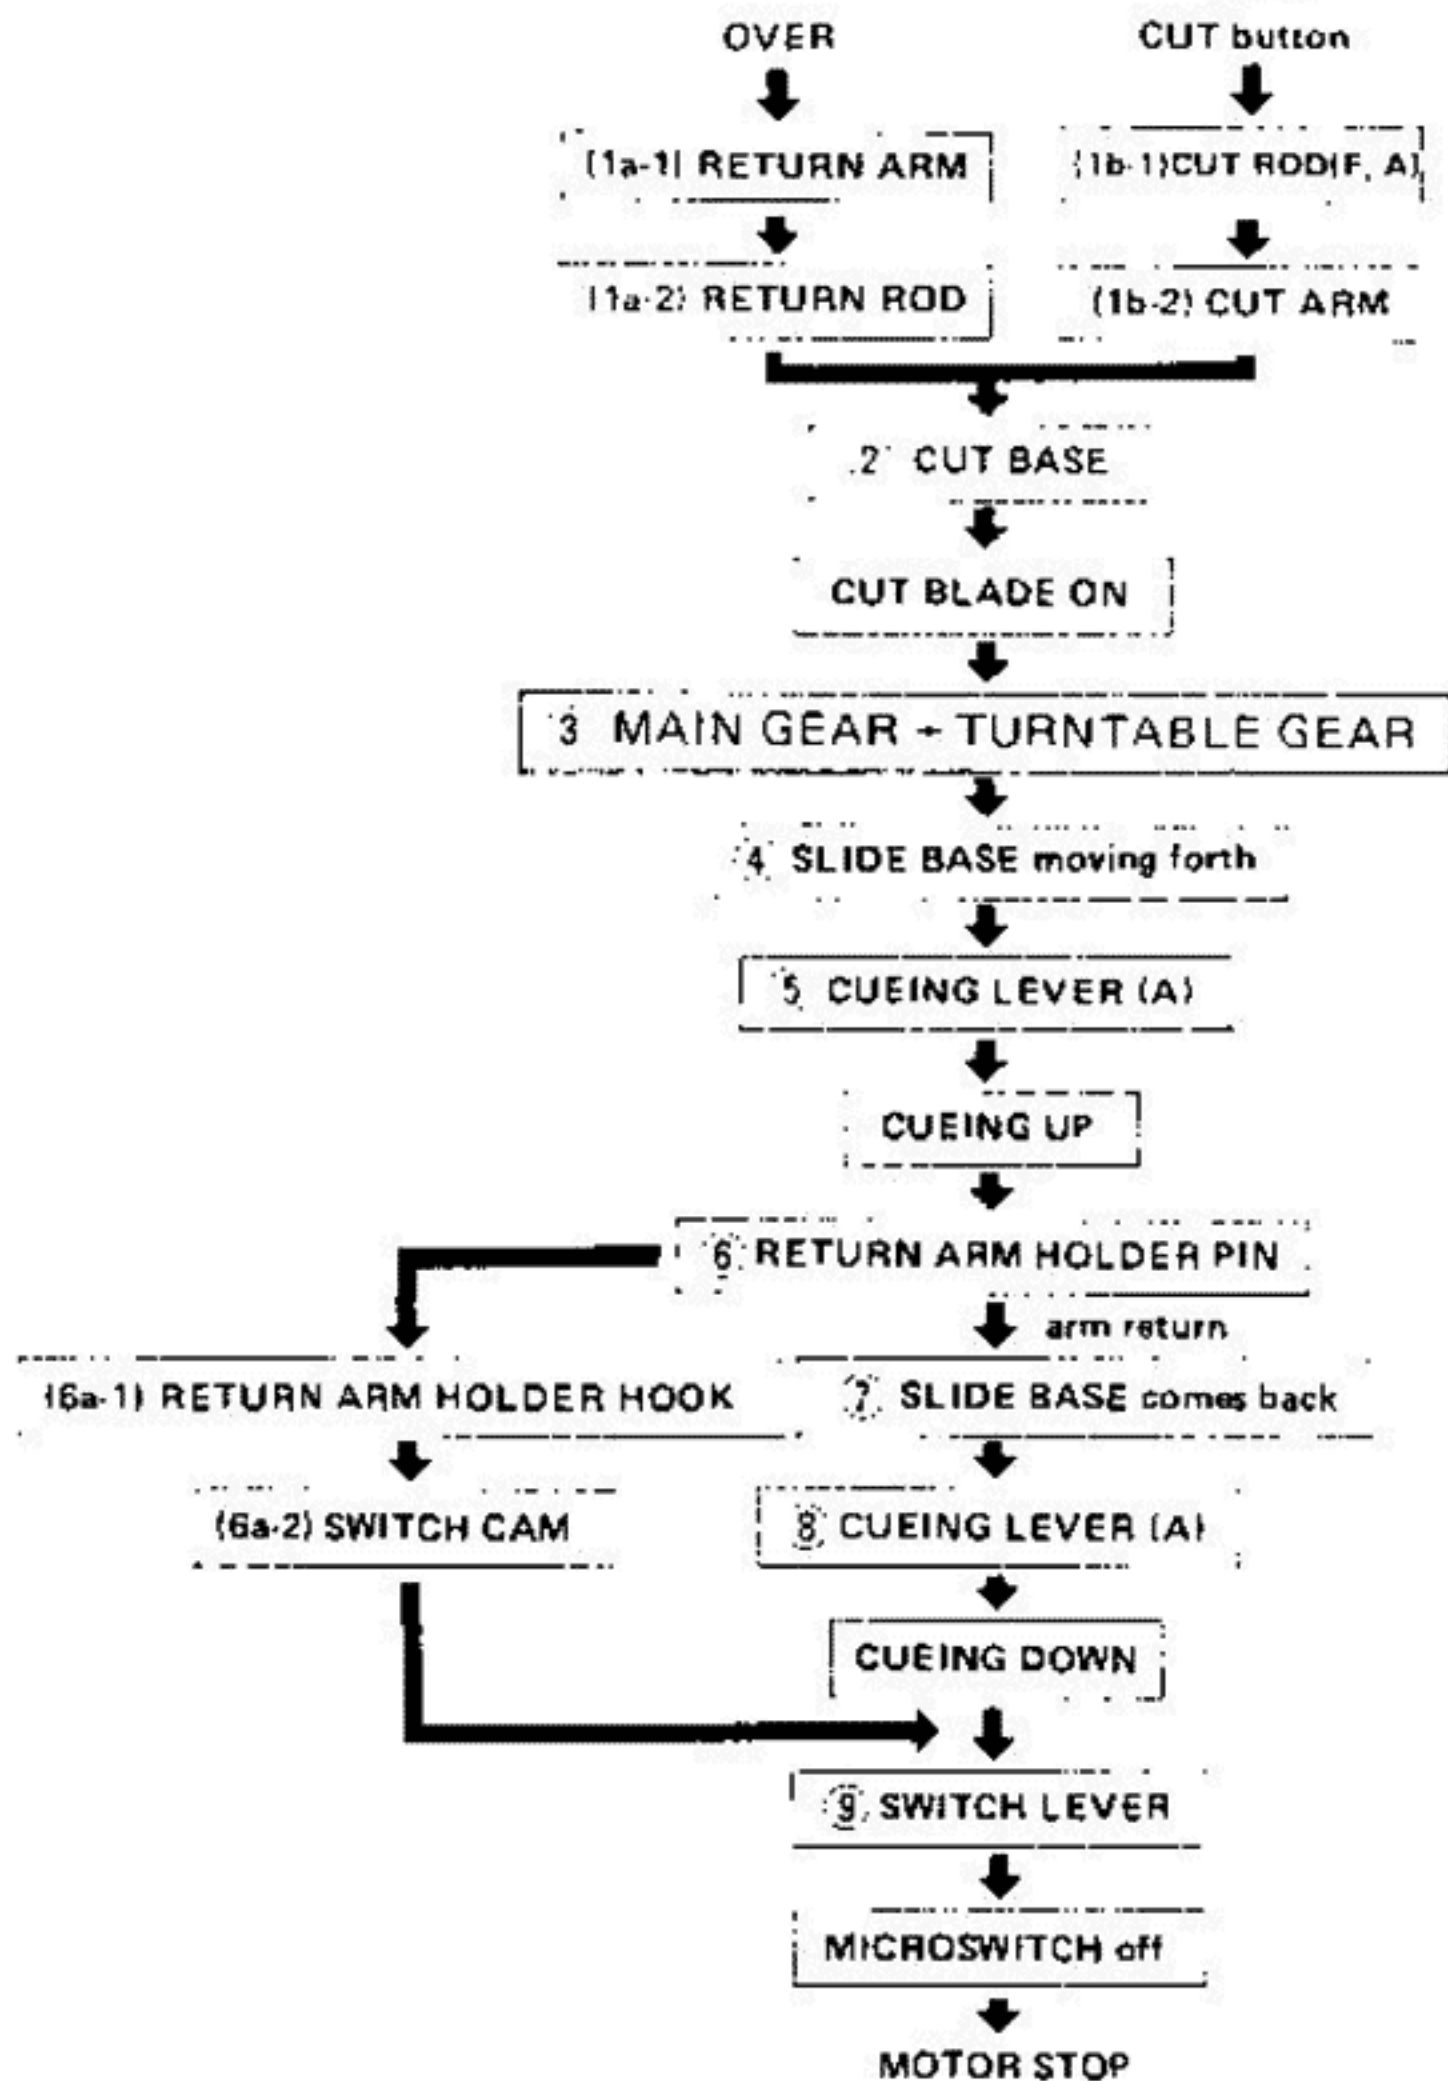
OVER

CUT button

(1a-1) RETURN ARM

(1b-1) CUT ROD(F, A)

(1a-2) RETURN ROD

(1b-2) CUT ARM

(2) CUT BASE

CUT BLADE ON

3 MAIN GEAR - TURNTABLE GEAR

(4) SLIDE BASE moving forth

(5) CUEING LEVER (A)

CUEING UP

(6) RETURN ARM HOLDER PIN

arm return

(6a-1) RETURN ARM HOLDER HOOK

(7) SLIDE BASE comes back

(6a-2) SWITCH CAM

(8) CUEING LEVER (A)

CUEING DOWN

(9) SWITCH LEVER

MICROSWITCH off

MOTOR STOP